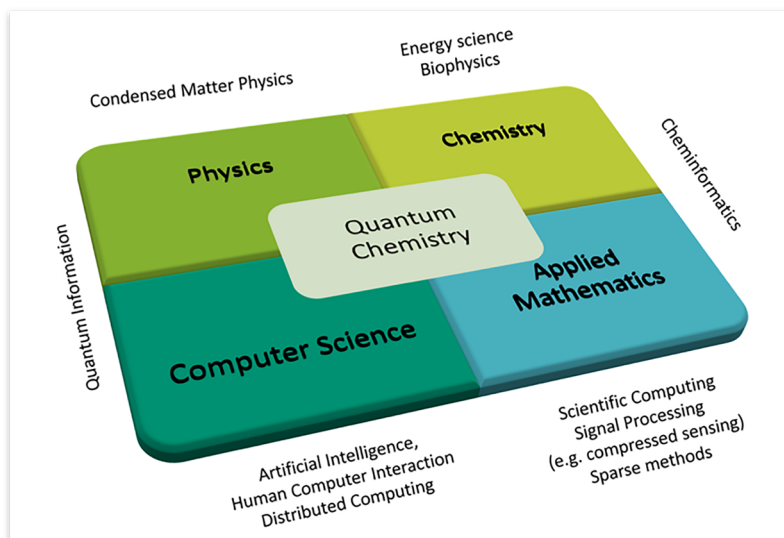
Condensed Matter Physics

Energy science
Biophysics

Physics

Chemistry

Cheminformatics

Quantum Information

Quantum
Chemistry

Applied
Mathematics

Computer Science

Scientific Computing
Signal Processing
(e.g. compressed sensing)
Sparse methods

Artificial Intelligence,
Human Computer Interaction
Distributed Computing